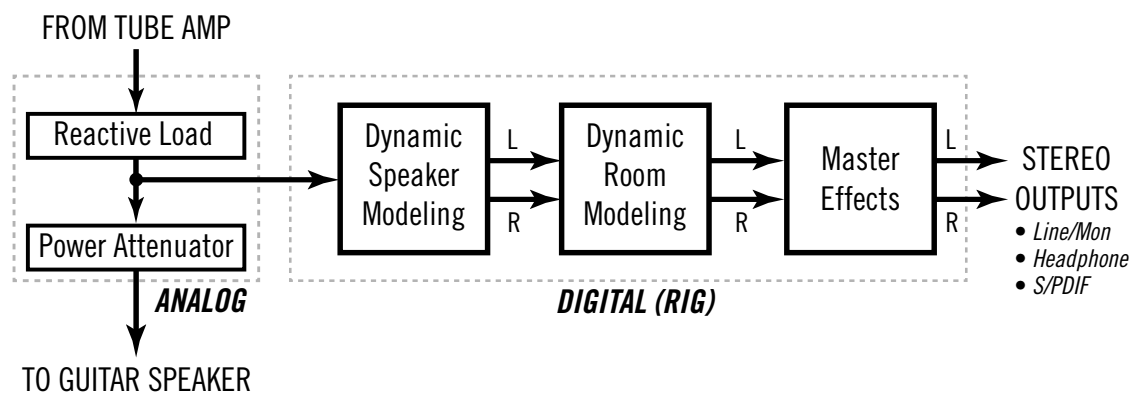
FROM TUBE AMP

Reactive Load

Power Attenuator

ANALOG

TO GUITAR SPEAKER

Dynamic Speaker Modeling

L

R

Dynamic Room Modeling

L

R

Master Effects

L

R

DIGITAL (RIG)

STEREO OUTPUTS

• Line/Mon
• Headphone
• S/PDIF